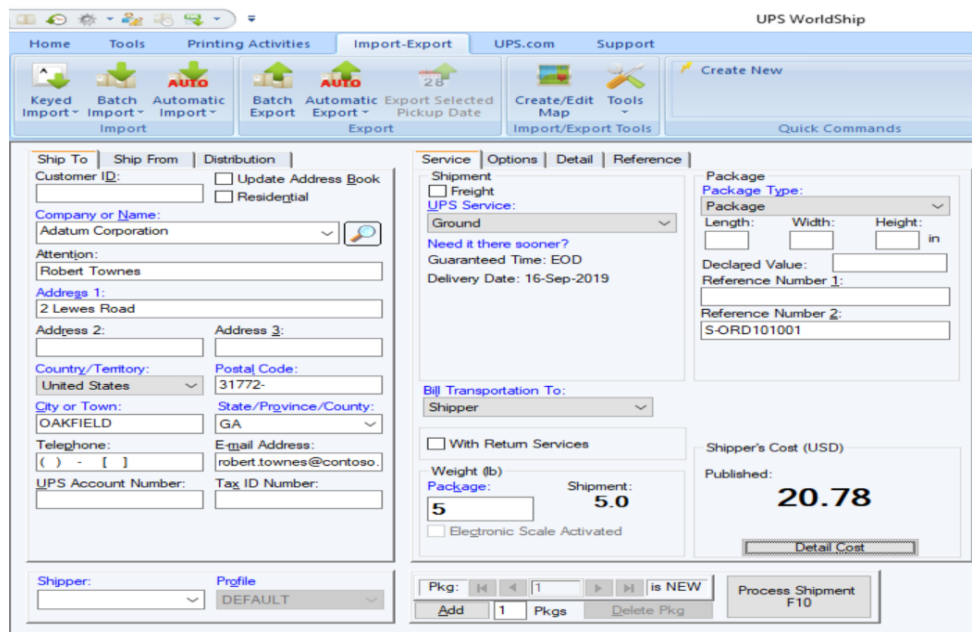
UPS WorldShip

Home Tools Printing Activities Import-Export UPS.com Support

Keyed Import
Batch Import
AUTO Automatic Import
Import

Batch Export
AUTO Automatic Export
28 Export Selected Pickup Date
Export

Create/Edit Map
Tools
Import/Export Tools

Create New
Quick Commands

Ship To | Ship From | Distribution

Customer ID:
Update Address Book
Residential
Company or Name:
Adatum Corporation
Attention:
Robert Townes
Address 1:
2 Lewes Road
Address 2:
Address 3:
Country/Territory:
United States
Postal Code:
31772-
City or Town:
OAKFIELD
State/Province/County:
GA
Telephone:
( ) - [ ]
E-mail Address:
robert.townes@contoso.
UPS Account Number:
Tax ID Number:

Service | Options | Detail | Reference

Shipment
Freight
UPS Service:
Ground
Need it there sooner?
Guaranteed Time: EOD
Delivery Date: 16-Sep-2019

Package
Package Type:
Package
Length: Width: Height:
in
Declared Value:
Reference Number 1:
Reference Number 2:
S-ORD101001

Bill Transportation To:
Shipper

With Return Services

Weight (lb)
Package:
5
Shipment:
5.0
Electronic Scale Activated

Shipper's Cost (USD)
Published:
20.78
Detail Cost

Shipper:
Profile
DEFAULT

Pkg: 1 is NEW
Add 1 Pkgs Delete Pkg

Process Shipment F10